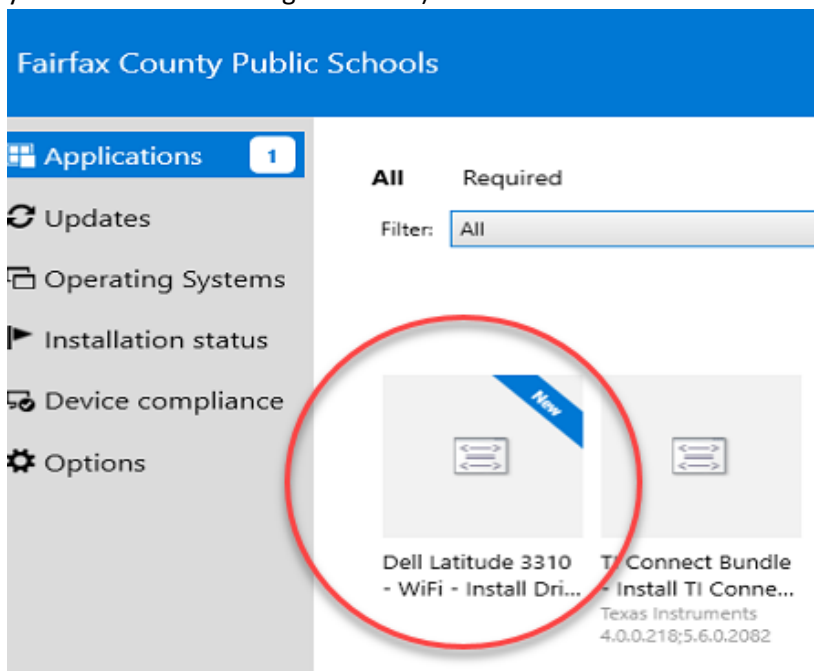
Fairfax County Public Schools

Applications 1

Updates

Operating Systems

Installation status

Device compliance

Options

All Required

Filter: All

New

Dell Latitude 3310 - WiFi - Install Dri...

TI Connect Bundle - Install TI Conne...
Texas Instruments
4.0.0.218;5.6.0.2082